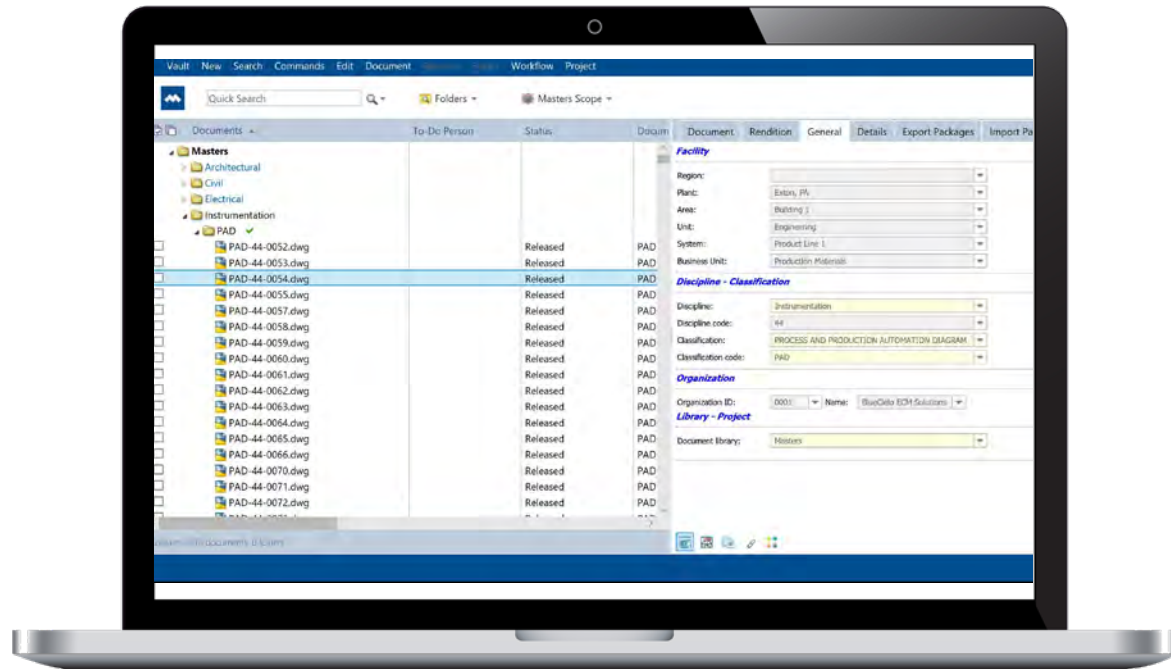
Vault New Search Commands Edit Document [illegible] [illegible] Workflow Project

Quick Search

Folders

Masters Scope

Documents

To-Do Person

Status

Docum

Masters

Architectural

Civil

Electrical

Instrumentation

PAD

| Documents | To-Do Person | Status | Docum |
|---|---|---|---|
| PAD-44-0052.dwg | | Released | PAD |
| PAD-44-0053.dwg | | Released | PAD |
| PAD-44-0054.dwg | | Released | PAD |
| PAD-44-0055.dwg | | Released | PAD |
| PAD-44-0057.dwg | | Released | PAD |
| PAD-44-0058.dwg | | Released | PAD |
| PAD-44-0059.dwg | | Released | PAD |
| PAD-44-0060.dwg | | Released | PAD |
| PAD-44-0061.dwg | | Released | PAD |
| PAD-44-0062.dwg | | Released | PAD |
| PAD-44-0063.dwg | | Released | PAD |
| PAD-44-0064.dwg | | Released | PAD |
| PAD-44-0065.dwg | | Released | PAD |
| PAD-44-0066.dwg | | Released | PAD |
| PAD-44-0070.dwg | | Released | PAD |
| PAD-44-0071.dwg | | Released | PAD |
| PAD-44-0072.dwg | | Released | PAD |

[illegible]

Document Rendition General Details Export Packages Import Pa

Facility

Region:

Plant: Exton, PA

Area: Building 1

Unit: Engineering

System: Product Line 1

Business Unit: Production Materials

Discipline - Classification

Discipline: Instrumentation

Discipline code: 44

Classification: PROCESS AND PRODUCTION AUTOMATION DIAGRAM

Classification code: PAD

Organization

Organization ID: 0001 Name: BlueCielo ECM Solutions

Library - Project

Document library: Masters